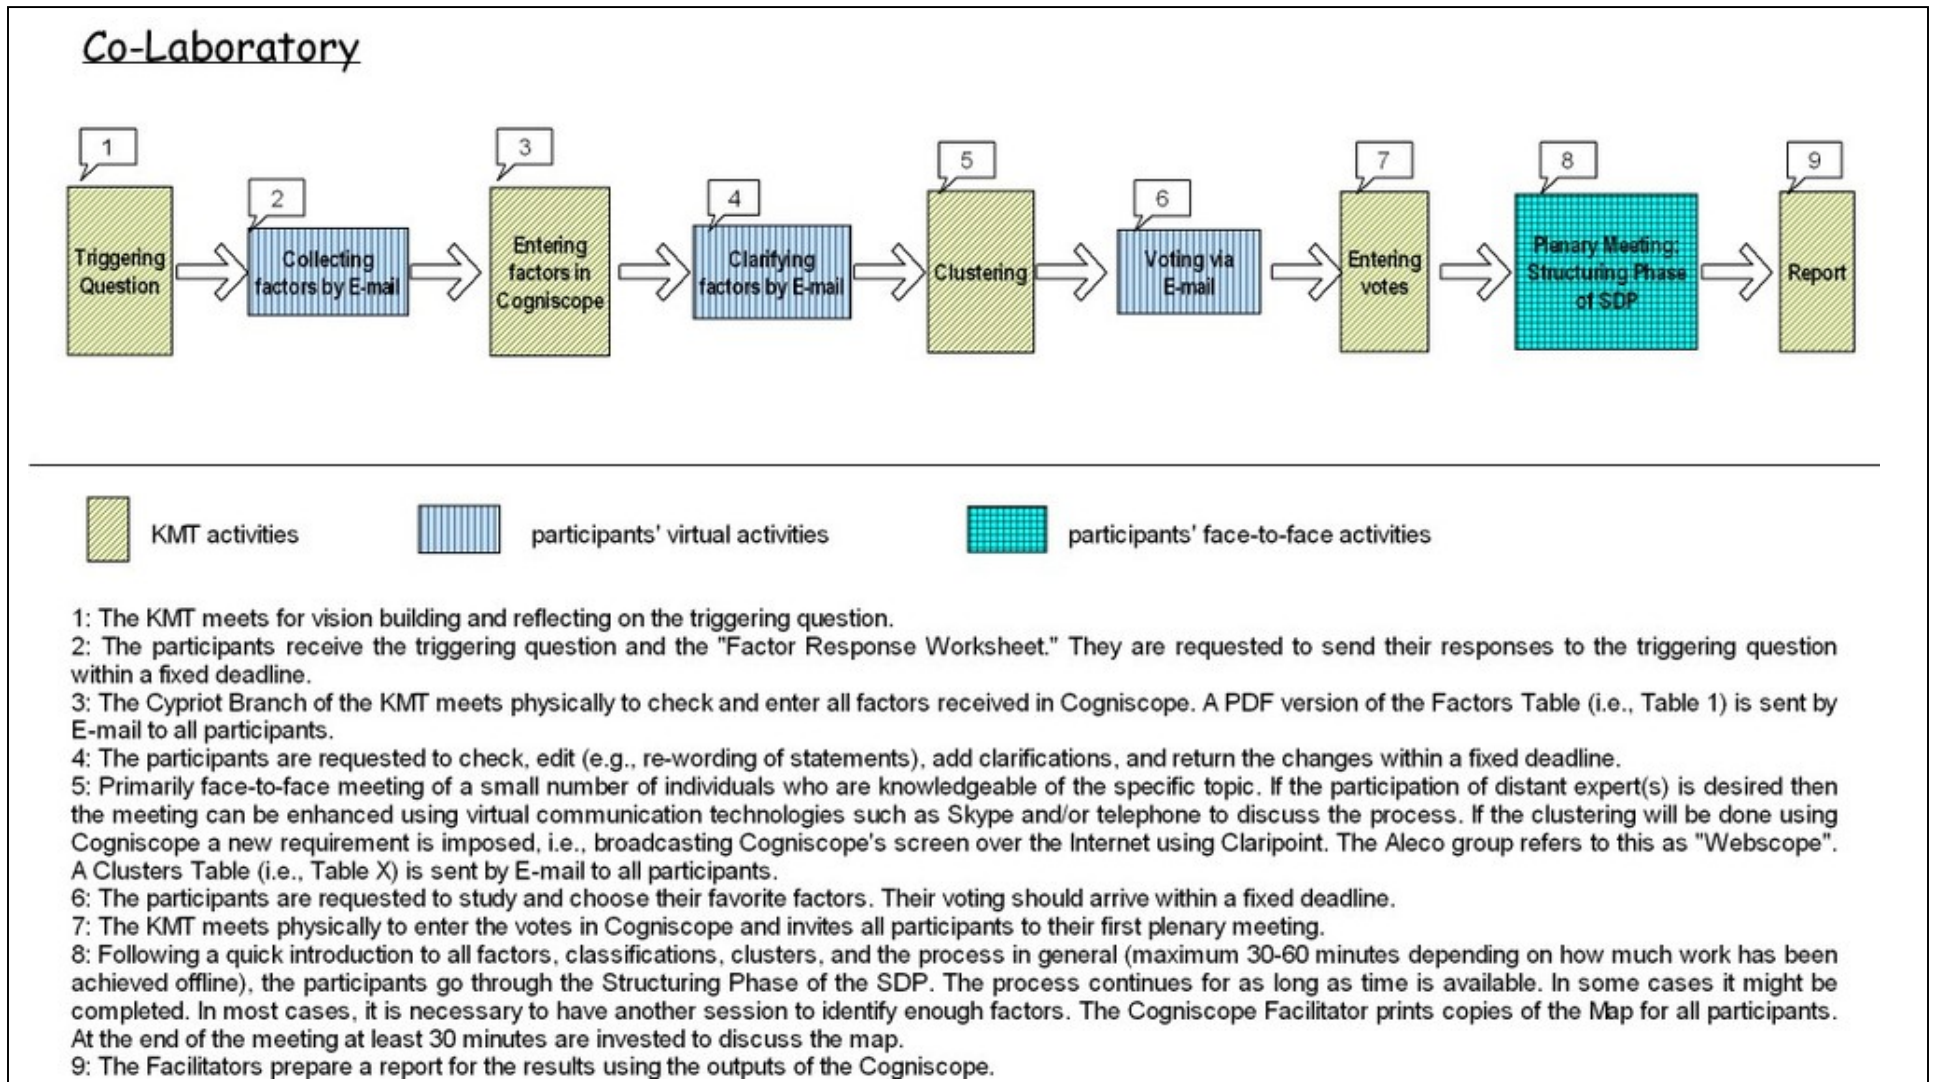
Co-Laboratory

1
Triggering Question

2
Collecting factors by E-mail

3
Entering factors in Cogniscope

4
Clarifying factors by E-mail

5
Clustering

6
Voting via E-mail

7
Entering votes

8
Planary Meeting: Structuring Phase of SDP

9
Report

KMT activities

participants' virtual activities

participants' face-to-face activities

1: The KMT meets for vision building and reflecting on the triggering question.
2: The participants receive the triggering question and the "Factor Response Worksheet." They are requested to send their responses to the triggering question within a fixed deadline.
3: The Cypriot Branch of the KMT meets physically to check and enter all factors received in Cogniscope. A PDF version of the Factors Table (i.e., Table 1) is sent by E-mail to all participants.
4: The participants are requested to check, edit (e.g., re-wording of statements), add clarifications, and return the changes within a fixed deadline.
5: Primarily face-to-face meeting of a small number of individuals who are knowledgeable of the specific topic. If the participation of distant expert(s) is desired then the meeting can be enhanced using virtual communication technologies such as Skype and/or telephone to discuss the process. If the clustering will be done using Cogniscope a new requirement is imposed, i.e., broadcasting Cogniscope's screen over the Internet using Claripoint. The Aleco group refers to this as "Webscope". A Clusters Table (i.e., Table X) is sent by E-mail to all participants.
6: The participants are requested to study and choose their favorite factors. Their voting should arrive within a fixed deadline.
7: The KMT meets physically to enter the votes in Cogniscope and invites all participants to their first plenary meeting.
8: Following a quick introduction to all factors, classifications, clusters, and the process in general (maximum 30-60 minutes depending on how much work has been achieved offline), the participants go through the Structuring Phase of the SDP. The process continues for as long as time is available. In some cases it might be completed. In most cases, it is necessary to have another session to identify enough factors. The Cogniscope Facilitator prints copies of the Map for all participants. At the end of the meeting at least 30 minutes are invested to discuss the map.
9: The Facilitators prepare a report for the results using the outputs of the Cogniscope.